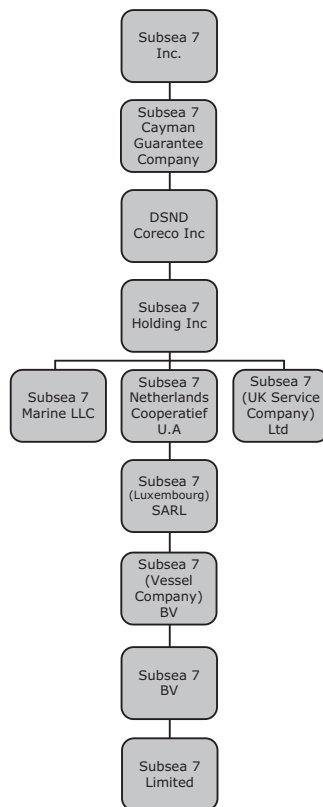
Subsea 7 Inc.

Subsea 7 Cayman Guarantee Company

DSND Coreco Inc

Subsea 7 Holding Inc

Subsea 7 Marine LLC

Subsea 7 Netherlands Cooperatief U.A

Subsea 7 (UK Service Company) Ltd

Subsea 7 (Luxembourg) SARL

Subsea 7 (Vessel Company) BV

Subsea 7 BV

Subsea 7 Limited